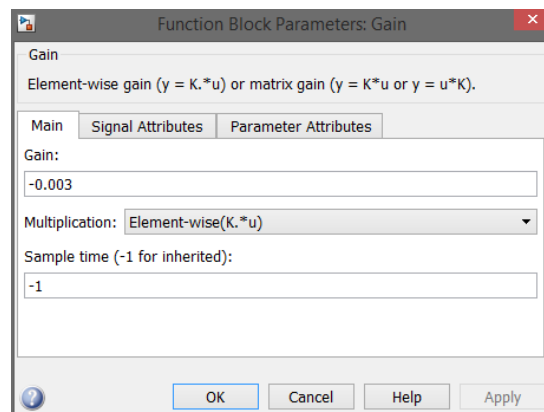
Function Block Parameters: Gain

Gain

Element-wise gain (y = K.*u) or matrix gain (y = K*u or y = u*K).

Main | Signal Attributes | Parameter Attributes

Gain:

-0.003

Multiplication: Element-wise(K.*u)

Sample time (-1 for inherited):

-1

OK | Cancel | Help | Apply